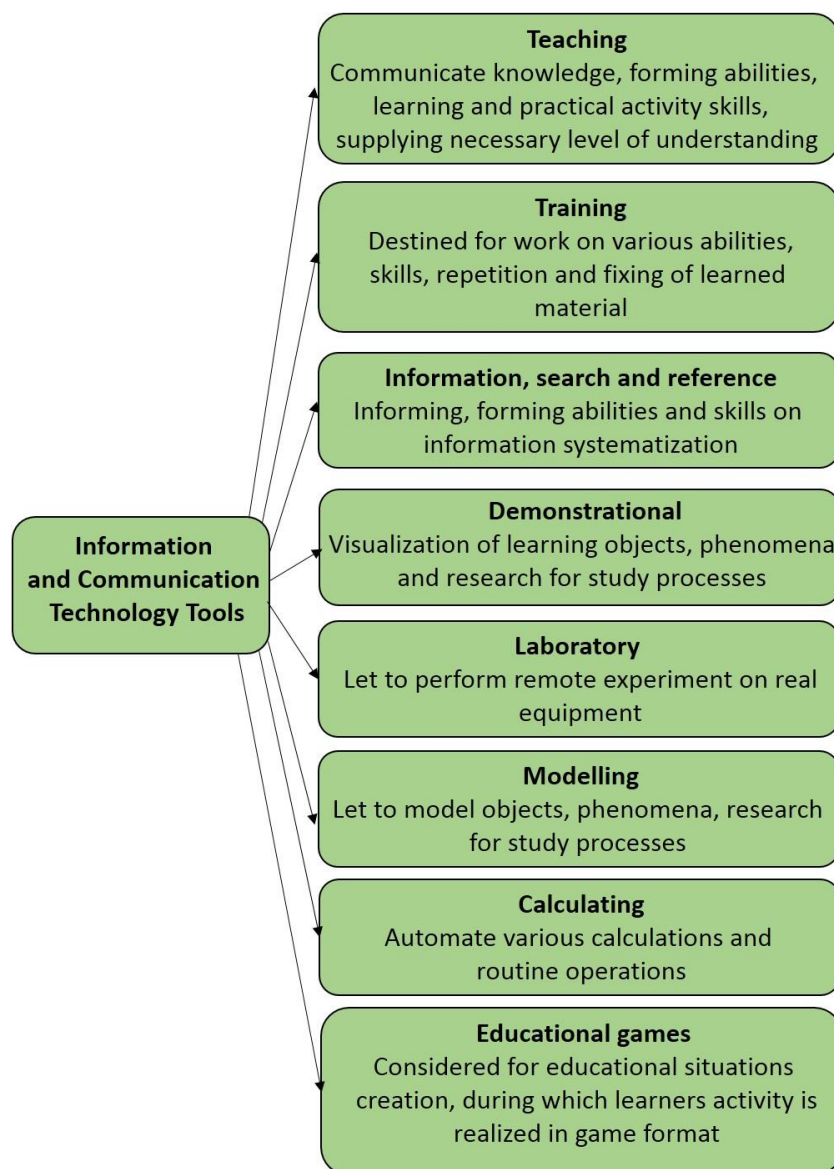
Information and Communication Technology Tools

Teaching
Communicate knowledge, forming abilities, learning and practical activity skills, supplying necessary level of understanding

Training
Destined for work on various abilities, skills, repetition and fixing of learned material

Information, search and reference
Informing, forming abilities and skills on information systematization

Demonstrational
Visualization of learning objects, phenomena and research for study processes

Laboratory
Let to perform remote experiment on real equipment

Modelling
Let to model objects, phenomena, research for study processes

Calculating
Automate various calculations and routine operations

Educational games
Considered for educational situations creation, during which learners activity is realized in game format